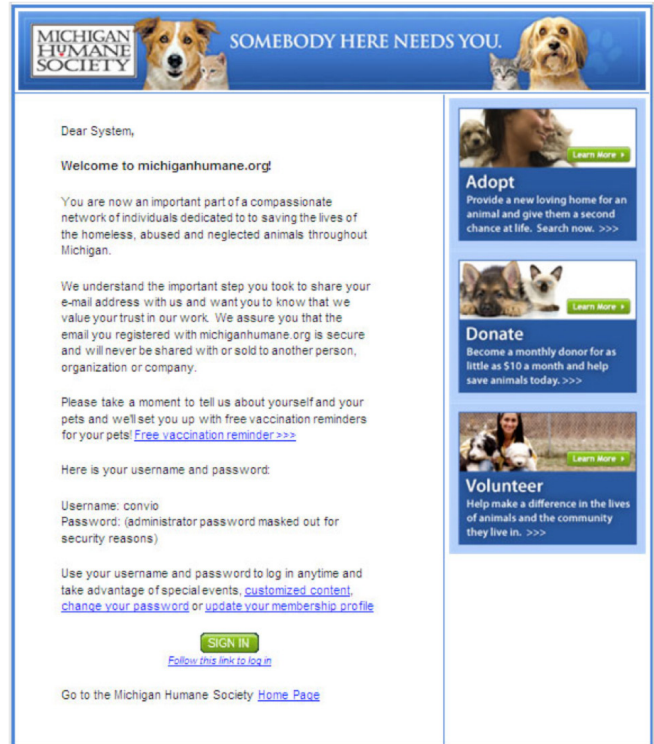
MICHIGAN HUMANE SOCIETY

SOMEBODY HERE NEEDS YOU.

Dear System,

Welcome to michiganhumane.org!

You are now an important part of a compassionate network of individuals dedicated to to saving the lives of the homeless, abused and neglected animals throughout Michigan.

We understand the important step you took to share your e-mail address with us and want you to know that we value your trust in our work. We assure you that the email you registered with michiganhumane.org is secure and will never be shared with or sold to another person, organization or company.

Please take a moment to tell us about yourself and your pets and we'll set you up with free vaccination reminders for your pets! Free vaccination reminder >>>

Here is your username and password:

Username: convio
Password: (administrator password masked out for security reasons)

Use your username and password to log in anytime and take advantage of special events, customized content, change your password or update your membership profile

SIGN IN
Follow this link to log in

Go to the Michigan Humane Society Home Page

Learn More

Adopt
Provide a new loving home for an animal and give them a second chance at life. Search now. >>>

Learn More

Donate
Become a monthly donor for as little as $10 a month and help save animals today. >>>

Learn More

Volunteer
Help make a difference in the lives of animals and the community they live in. >>>